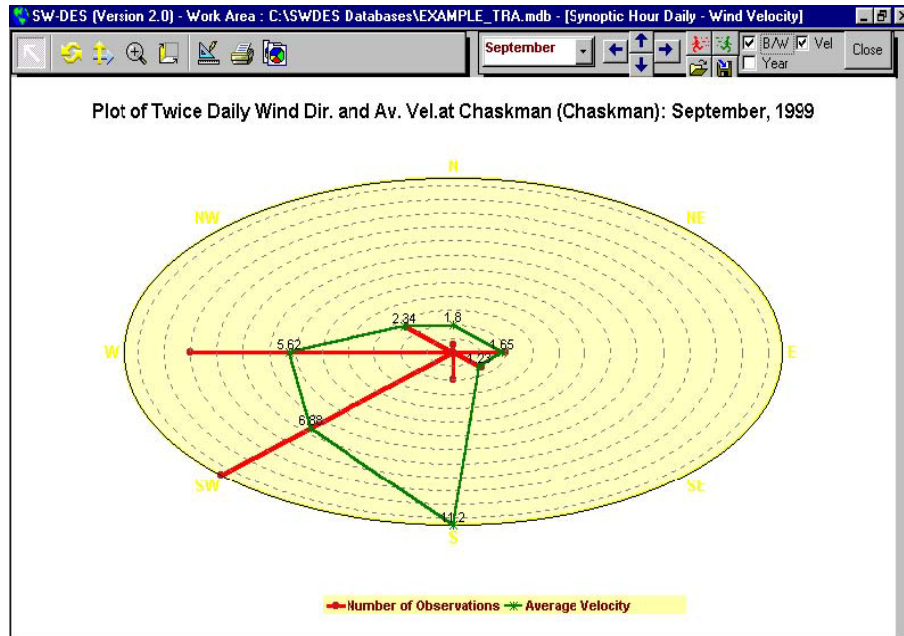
SW-DES (Version 2.0) - Work Area : C:\SWDES Databases\EXAMPLE_TRA.mdb - [Synoptic Hour Daily - Wind Velocity]

September

B/W Vel
Year

Close

Plot of Twice Daily Wind Dir. and Av. Vel.at Chaskman (Chaskman): September, 1999

N
NW
NE
W
E
SW
SE
S

2.34
1.8
5.62
1.65
1.23
6.88
11.2

Number of Observations
Average Velocity